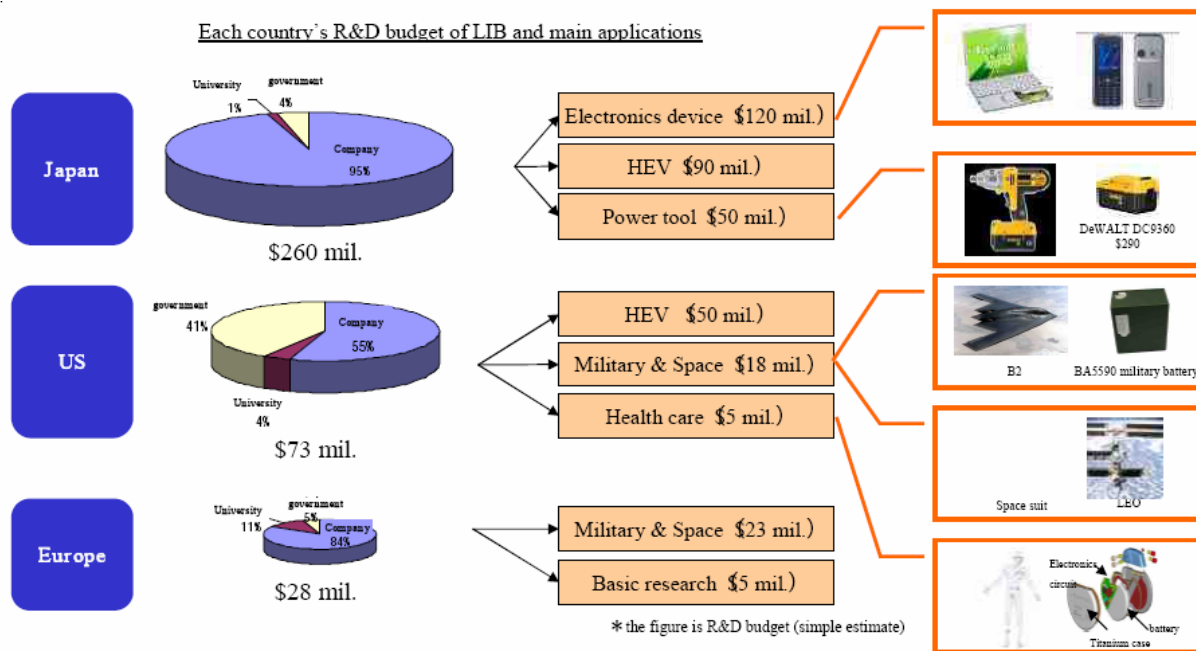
Each country's R&D budget of LIB and main applications

Japan

University 1%
government 4%
Company 95%

$260 mil.

Electronics device $120 mil.)
HEV $90 mil.)
Power tool $50 mil.)

DeWALT DC9360 $290

US

government 41%
Company 55%
University 4%

$73 mil.

HEV $50 mil.)
Military & Space $18 mil.)
Health care $5 mil.)

B2
BA5590 military battery

Space suit
LEO

Europe

University 11%
government 5%
Company 84%

$28 mil.

Military & Space $23 mil.)
Basic research $5 mil.)

Electronics circuit
battery
Titanium case

* the figure is R&D budget (simple estimate)